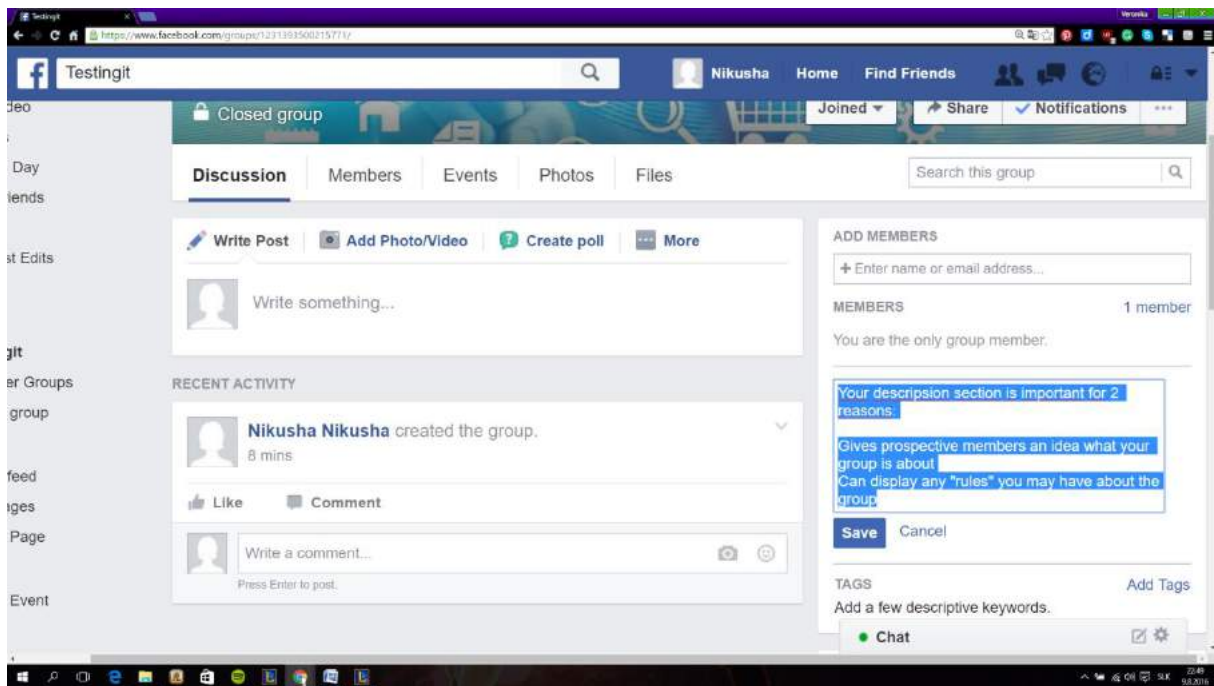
Testingit
https://www.facebook.com/groups/1231393500215771/
Veronika

Testingit
Nikusha Home Find Friends

deo
Day
iends
st Edits
git
er Groups
group
feed
iges
Page
Event

Closed group
Joined Share Notifications

Discussion Members Events Photos Files
Search this group

Write Post Add Photo/Video Create poll More
Write something...

RECENT ACTIVITY
Nikusha Nikusha created the group.
8 mins
Like Comment
Write a comment...
Press Enter to post.

ADD MEMBERS
+ Enter name or email address...
MEMBERS 1 member
You are the only group member.

Your descripsion section is important for 2 reasons:

Gives prospective members an idea what your group is about
Can display any "rules" you may have about the group

Save Cancel

TAGS Add Tags
Add a few descriptive keywords.

Chat

SLK 22:49 9.8.2016